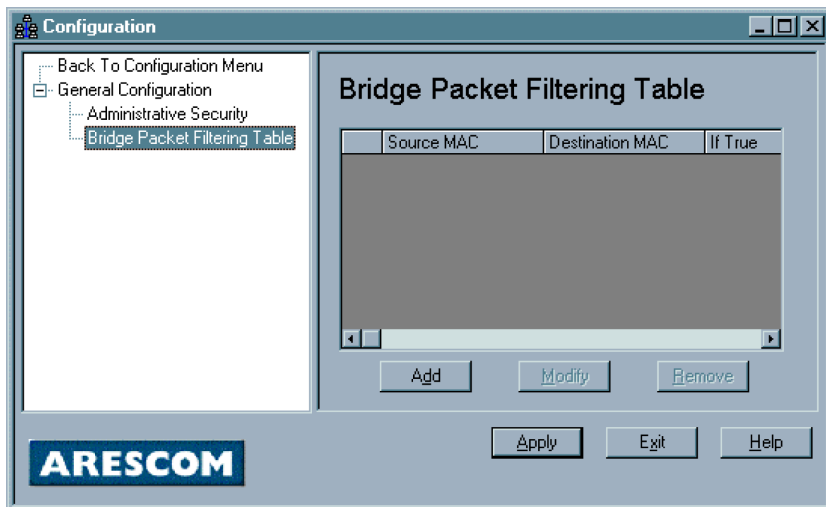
Configuration

Back To Configuration Menu
General Configuration
Administrative Security
Bridge Packet Filtering Table

Bridge Packet Filtering Table

| | Source MAC | Destination MAC | If True |
|---|---|---|---|

Add
Modify
Remove

ARESCOM

Apply
Exit
Help